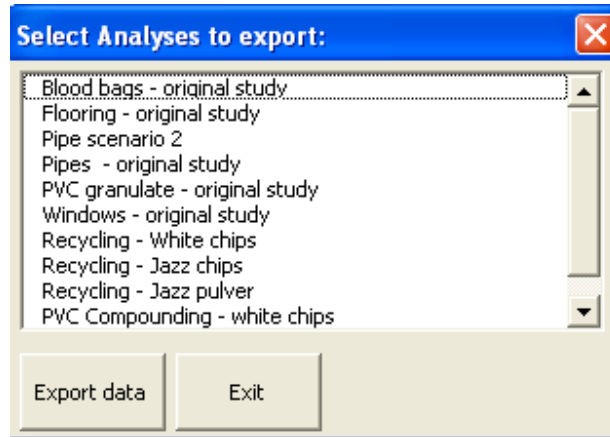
Select Analyses to export:

Blood bags - original study
Flooring - original study
Pipe scenario 2
Pipes  - original study
PVC granulate - original study
Windows - original study
Recycling - White chips
Recycling - Jazz chips
Recycling - Jazz pulver
PVC Compounding - white chips

Export data
Exit